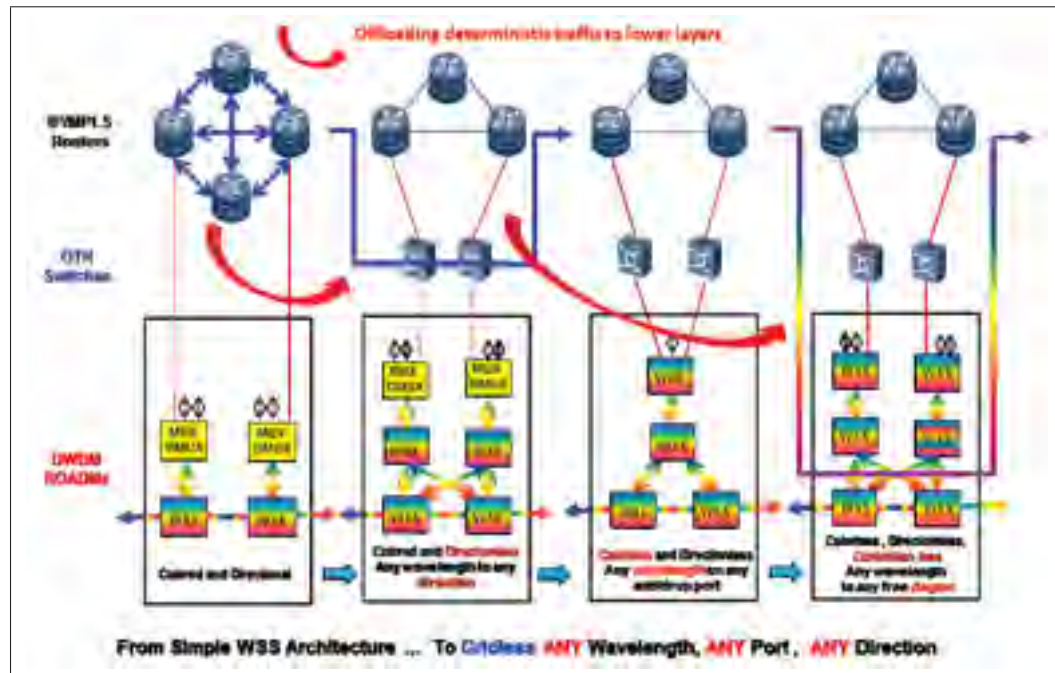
Offloading deterministic traffic to lower layers

IP/MPLS Routers

OTN Switches

DWDM ROADMs

MUX DMUX

MUX DMUX

WSS

WSS

Colored and Directional

MUX DMUX

MUX DMUX

WSS

WSS

WSS

WSS

Colored and Directionless Any wavelength to any direction

WSS

WSS

WSS

WSS

Colorless and Directionless Any wavelength to any add/drop port

WSS

WSS

WSS

WSS

WSS

WSS

Colorless, Directionless, Contentionless Any wavelength to any free degree

From Simple WSS Architecture ... To Gridless ANY Wavelength, ANY Port, ANY Direction